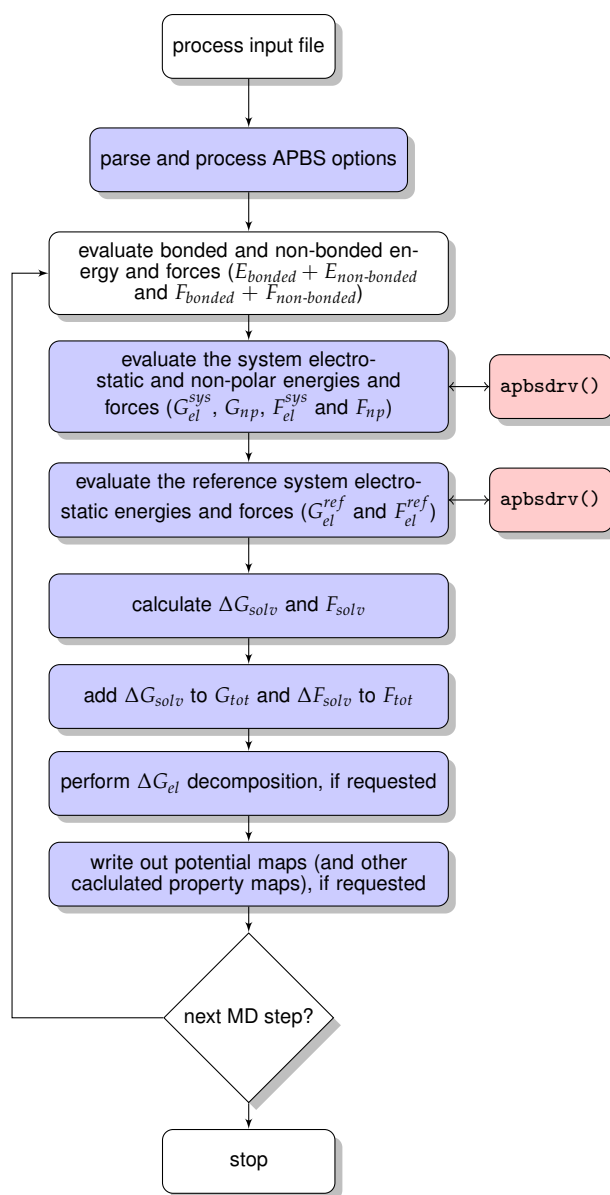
process input file

parse and process APBS options

evaluate bonded and non-bonded energy and forces ($E_{bonded} + E_{non\text{-}bonded}$ and $F_{bonded} + F_{non\text{-}bonded}$)

evaluate the system electrostatic and non-polar energies and forces ($G_{el}^{sys}$, $G_{np}$, $F_{el}^{sys}$ and $F_{np}$)

apbsdrv()

evaluate the reference system electrostatic energies and forces ($G_{el}^{ref}$ and $F_{el}^{ref}$)

apbsdrv()

calculate $\Delta G_{solv}$ and $F_{solv}$

add $\Delta G_{solv}$ to $G_{tot}$ and $\Delta F_{solv}$ to $F_{tot}$

perform $\Delta G_{el}$ decomposition, if requested

write out potential maps (and other caclulated property maps), if requested

next MD step?

stop